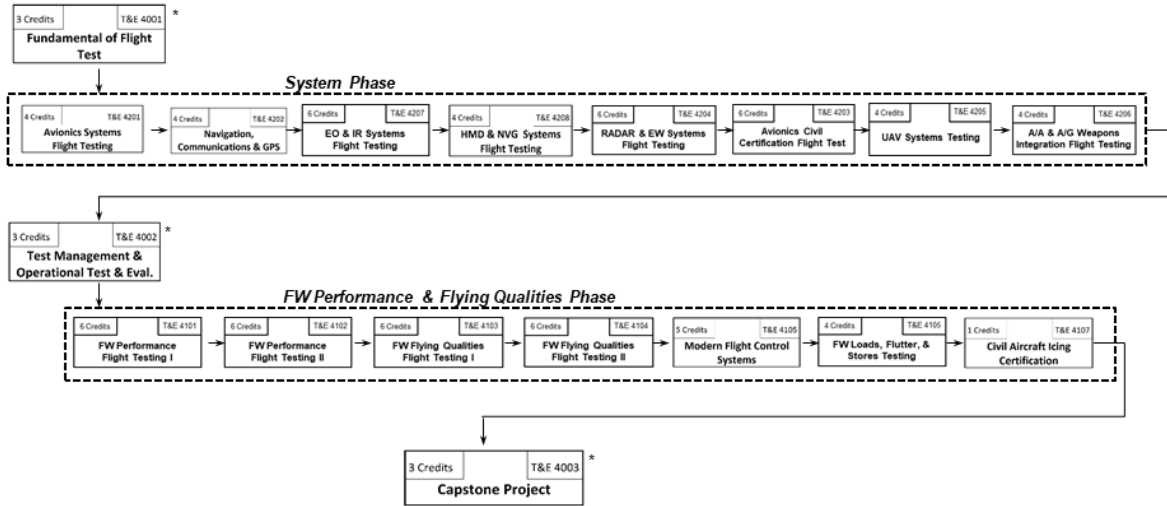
3 Credits T&E 4001 *
Fundamental of Flight Test

System Phase

4 Credits T&E 4201
Avionics Systems Flight Testing

4 Credits T&E 4202
Navigation, Communications & GPS

6 Credits T&E 4207
EO & IR Systems Flight Testing

4 Credits T&E 4208
HMD & NVG Systems Flight Testing

6 Credits T&E 4204
RADAR & EW Systems Flight Testing

6 Credits T&E 4203
Avionics Civil Certification Flight Test

4 Credits T&E 4205
UAV Systems Testing

4 Credits T&E 4206
A/A & A/G Weapons Integration Flight Testing

3 Credits T&E 4002 *
Test Management & Operational Test & Eval.

FW Performance & Flying Qualities Phase

6 Credits T&E 4101
FW Performance Flight Testing I

6 Credits T&E 4102
FW Performance Flight Testing II

6 Credits T&E 4103
FW Flying Qualities Flight Testing I

6 Credits T&E 4104
FW Flying Qualities Flight Testing II

5 Credits T&E 4105
Modern Flight Control Systems

4 Credits T&E 4105
FW Loads, Flutter, & Stores Testing

1 Credits T&E 4107
Civil Aircraft Icing Certification

3 Credits T&E 4003 *
Capstone Project